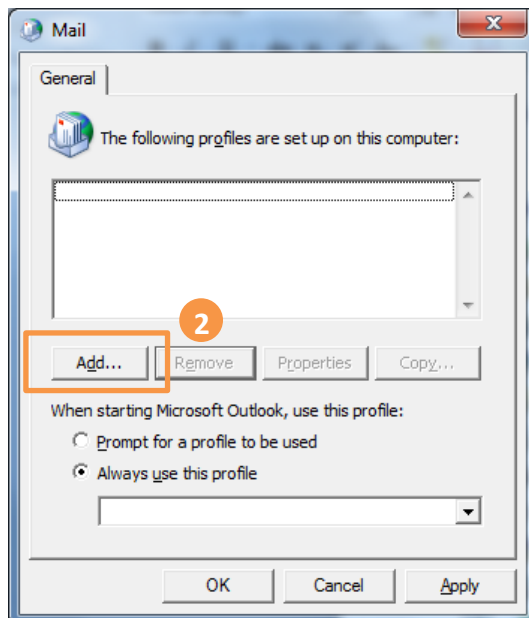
Mail

General

The following profiles are set up on this computer:

2

Add...

Remove

Properties

Copy...

When starting Microsoft Outlook, use this profile:

Prompt for a profile to be used

Always use this profile

OK

Cancel

Apply